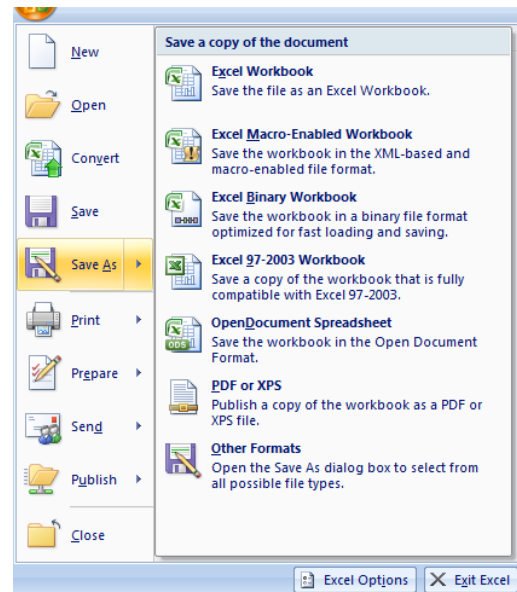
New

Open

Convert

Save

Save As

Print

Prepare

Send

Publish

Close

Save a copy of the document

Excel Workbook
Save the file as an Excel Workbook.

Excel Macro-Enabled Workbook
Save the workbook in the XML-based and macro-enabled file format.

Excel Binary Workbook
Save the workbook in a binary file format optimized for fast loading and saving.

Excel 97-2003 Workbook
Save a copy of the workbook that is fully compatible with Excel 97-2003.

OpenDocument Spreadsheet
Save the workbook in the Open Document Format.

PDF or XPS
Publish a copy of the workbook as a PDF or XPS file.

Other Formats
Open the Save As dialog box to select from all possible file types.

Excel Options

Exit Excel